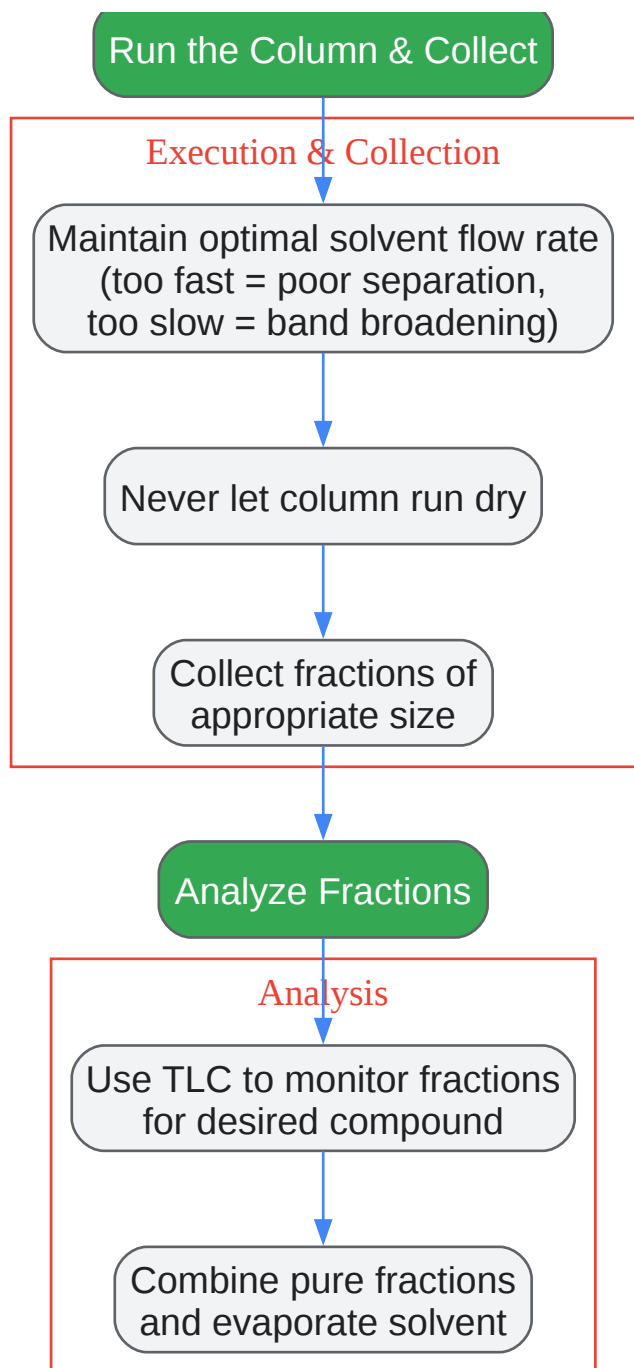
Run the Column & Collect

Execution & Collection

Maintain optimal solvent flow rate (too fast = poor separation, too slow = band broadening)

Never let column run dry

Collect fractions of appropriate size

Analyze Fractions

Analysis

Use TLC to monitor fractions for desired compound

Combine pure fractions and evaporate solvent